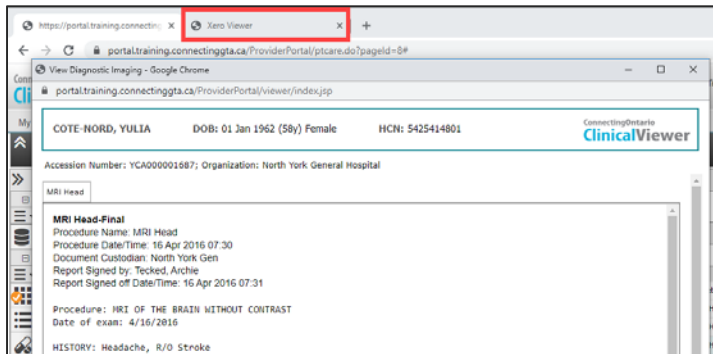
https://portal.training.connecting ×
Xero Viewer ×
+

portal.training.connectinggta.ca/ProviderPortal/ptcare.do?pageId=8#

View Diagnostic Imaging - Google Chrome

portal.training.connectinggta.ca/ProviderPortal/viewer/index.jsp

COTE-NORD, YULIA DOB: 01 Jan 1962 (58y) Female HCN: 5425414801

ConnectingOntario ClinicalViewer

Accession Number: YCA000001687; Organization: North York General Hospital

MRI Head

MRI Head-Final
Procedure Name: MRI Head
Procedure Date/Time: 16 Apr 2016 07:30
Document Custodian: North York Gen
Report Signed by: Tecked, Archie
Report Signed off Date/Time: 16 Apr 2016 07:31

Procedure: MRI OF THE BRAIN WITHOUT CONTRAST
Date of exam: 4/16/2016

HISTORY: Headache, R/O Stroke